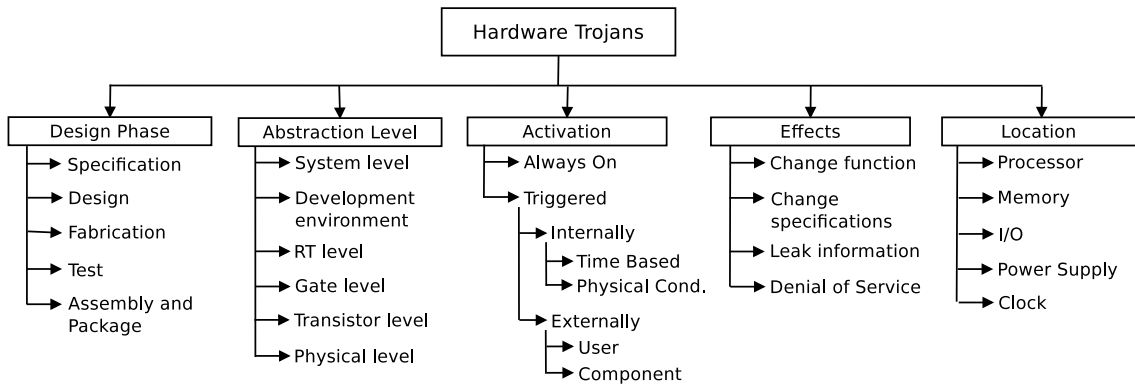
Hardware Trojans

Design Phase
Specification
Design
Fabrication
Test
Assembly and Package

Abstraction Level
System level
Development environment
RT level
Gate level
Transistor level
Physical level

Activation
Always On
Triggered
Internally
Time Based
Physical Cond.
Externally
User
Component

Effects
Change function
Change specifications
Leak information
Denial of Service

Location
Processor
Memory
I/O
Power Supply
Clock